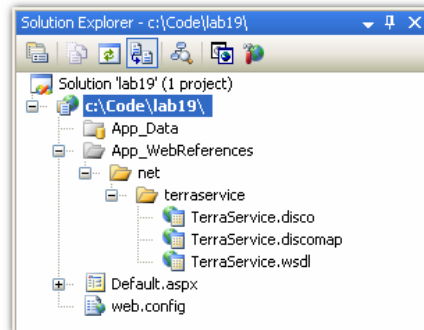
Solution Explorer - c:\Code\lab19\

Solution 'lab19' (1 project)
c:\Code\lab19\
App_Data
App_WebReferences
net
terraservice
TerraService.disco
TerraService.discomap
TerraService.wsdl
Default.aspx
web.config